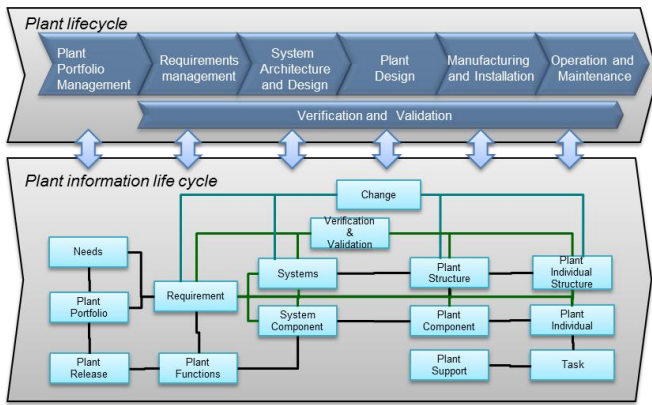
Plant lifecycle

Plant Portfolio Management

Requirements management

System Architecture and Design

Plant Design

Manufacturing and Installation

Operation and Maintenance

Verification and Validation

Plant information life cycle

Change

Verification & Validation

Needs

Systems

Plant Structure

Plant Individual Structure

Requirement

Plant Portfolio

System Component

Plant Component

Plant Individual

Plant Support

Task

Plant Release

Plant Functions